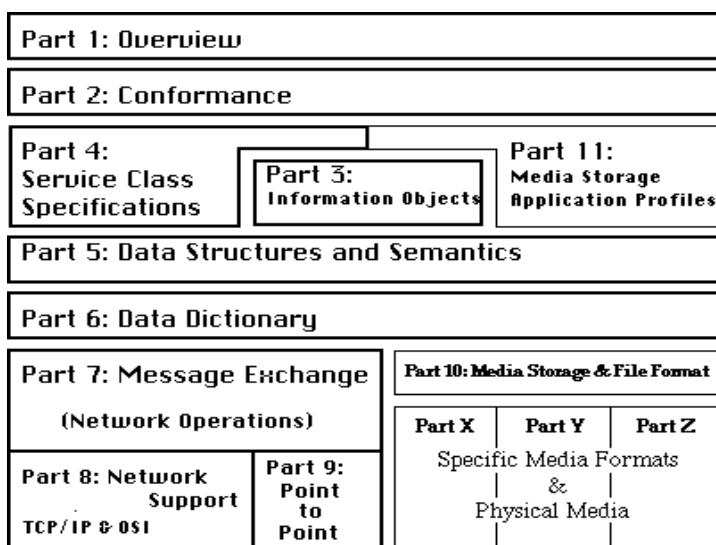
Part 1: Overview

Part 2: Conformance

Part 4: Service Class Specifications

Part 3: Information Objects

Part 11: Media Storage Application Profiles

Part 5: Data Structures and Semantics

Part 6: Data Dictionary

Part 7: Message Exchange

(Network Operations)

Part 8: Network Support

TCP/IP & OSI

Part 9: Point to Point

Part 10: Media Storage & File Format

Part X

Part Y

Part Z

Specific Media Formats & Physical Media